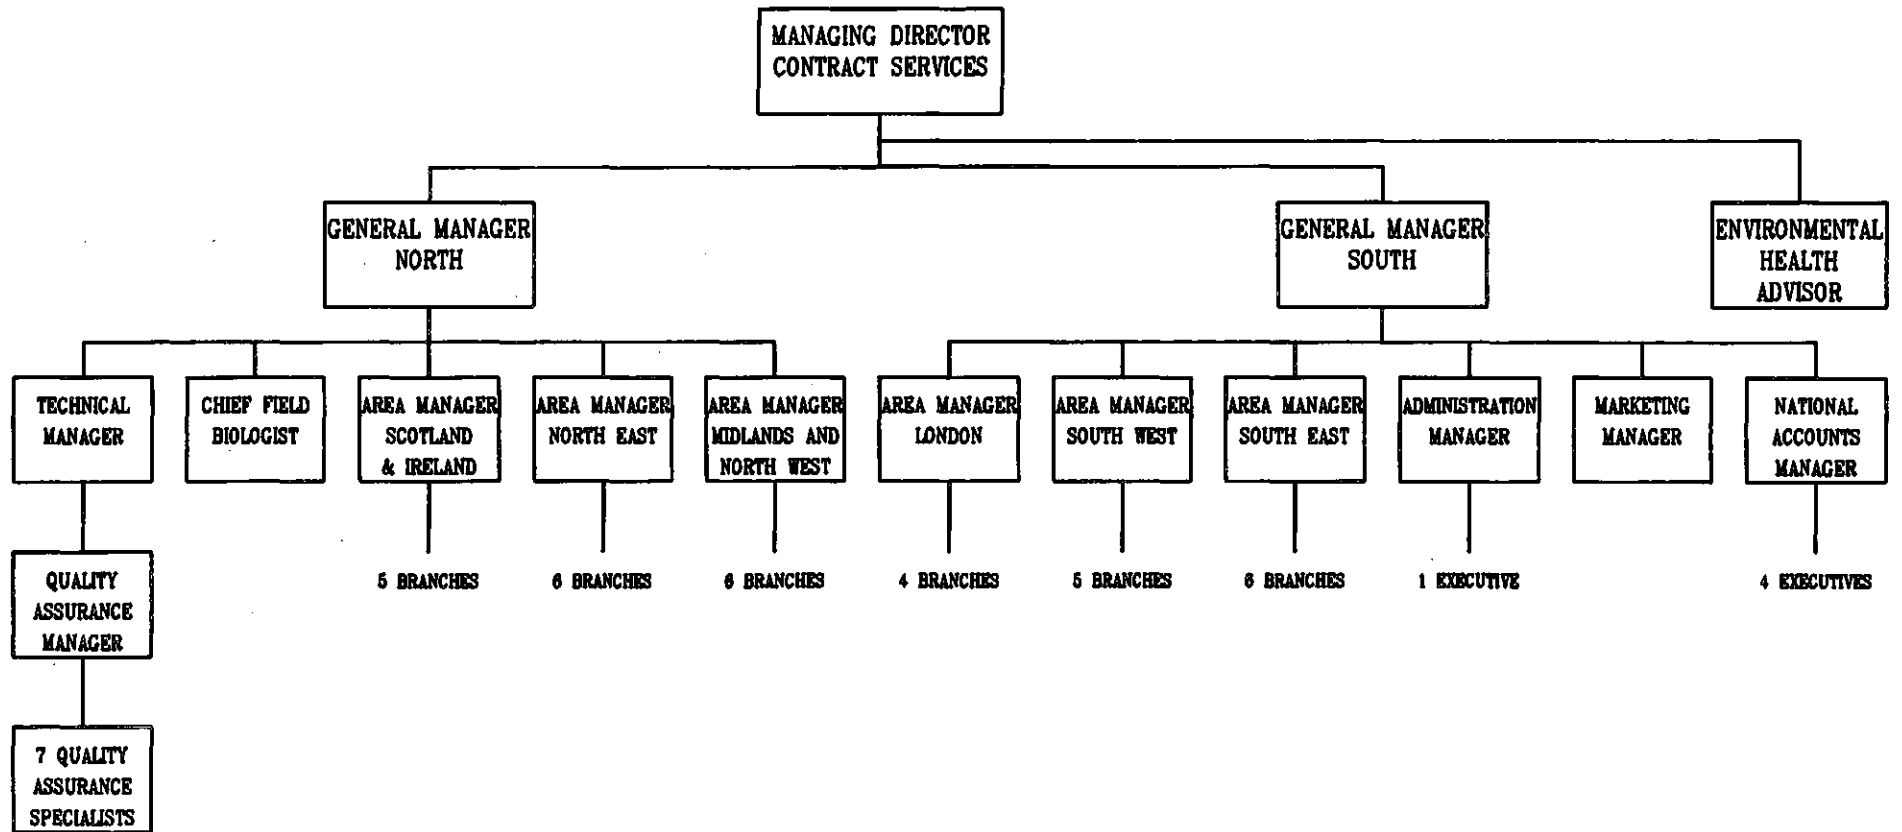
MANAGING DIRECTOR CONTRACT SERVICES

GENERAL MANAGER NORTH

GENERAL MANAGER SOUTH

ENVIRONMENTAL HEALTH ADVISOR

TECHNICAL MANAGER

CHIEF FIELD BIOLOGIST

AREA MANAGER SCOTLAND & IRELAND

AREA MANAGER NORTH EAST

AREA MANAGER MIDLANDS AND NORTH WEST

AREA MANAGER LONDON

AREA MANAGER SOUTH WEST

AREA MANAGER SOUTH EAST

ADMINISTRATION MANAGER

MARKETING MANAGER

NATIONAL ACCOUNTS MANAGER

QUALITY ASSURANCE MANAGER

5 BRANCHES

6 BRANCHES

6 BRANCHES

4 BRANCHES

5 BRANCHES

6 BRANCHES

1 EXECUTIVE

4 EXECUTIVES

7 QUALITY ASSURANCE SPECIALISTS